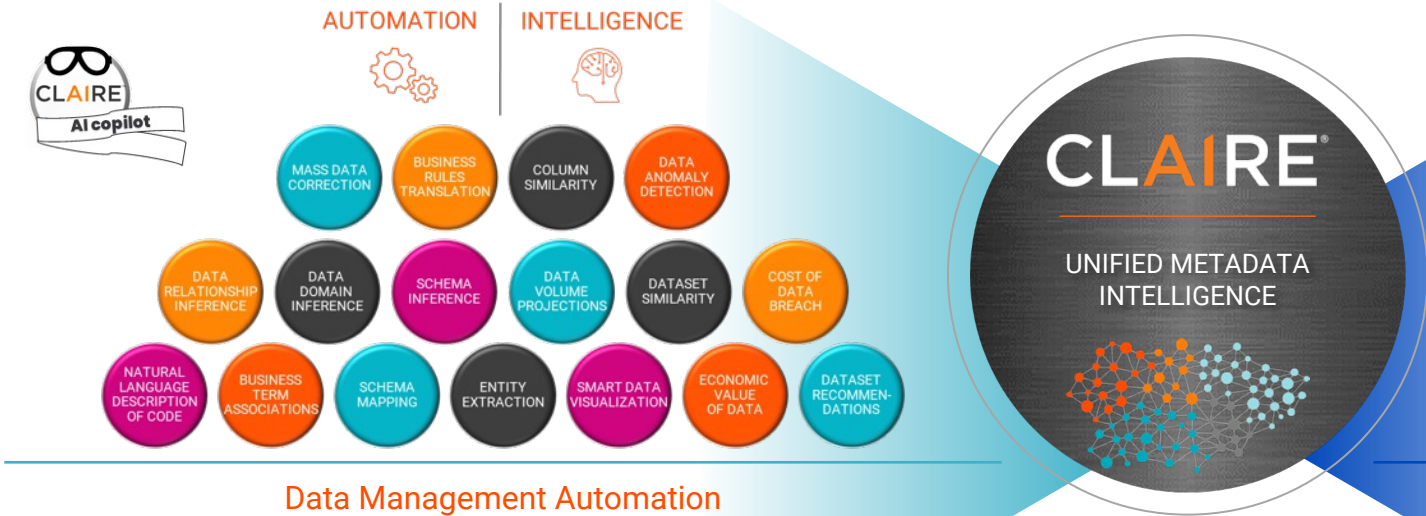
CLAIRE
AI copilot

AUTOMATION | INTELLIGENCE

MASS DATA CORRECTION
BUSINESS RULES TRANSLATION
COLUMN SIMILARITY
DATA ANOMALY DETECTION

DATA RELATIONSHIP INFERENCE
DATA DOMAIN INFERENCE
SCHEMA INFERENCE
DATA VOLUME PROJECTIONS
DATASET SIMILARITY
COST OF DATA BREACH

NATURAL LANGUAGE DESCRIPTION OF CODE
BUSINESS TERM ASSOCIATIONS
SCHEMA MAPPING
ENTITY EXTRACTION
SMART DATA VISUALIZATION
ECONOMIC VALUE OF DATA
DATASET RECOMMENDATIONS

Data Management Automation

CLAIRE®
UNIFIED METADATA INTELLIGENCE